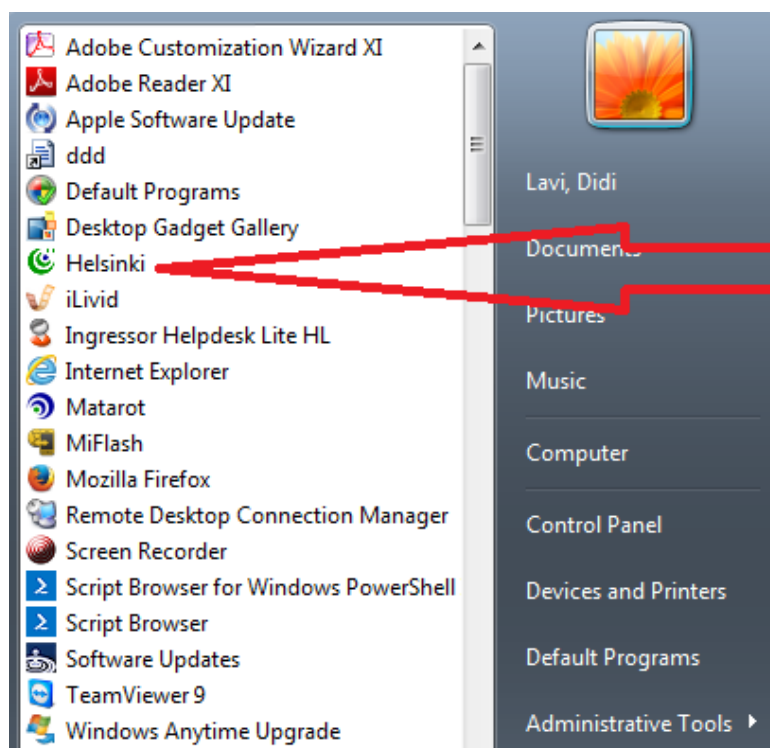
Adobe Customization Wizard XI
Adobe Reader XI
Apple Software Update
ddd
Default Programs
Desktop Gadget Gallery
Helsinki
iLivid
Ingressor Helpdesk Lite HL
Internet Explorer
Matarot
MiFlash
Mozilla Firefox
Remote Desktop Connection Manager
Screen Recorder
Script Browser for Windows PowerShell
Script Browser
Software Updates
TeamViewer 9
Windows Anytime Upgrade

Lavi, Didi
Documents
Pictures
Music
Computer
Control Panel
Devices and Printers
Default Programs
Administrative Tools